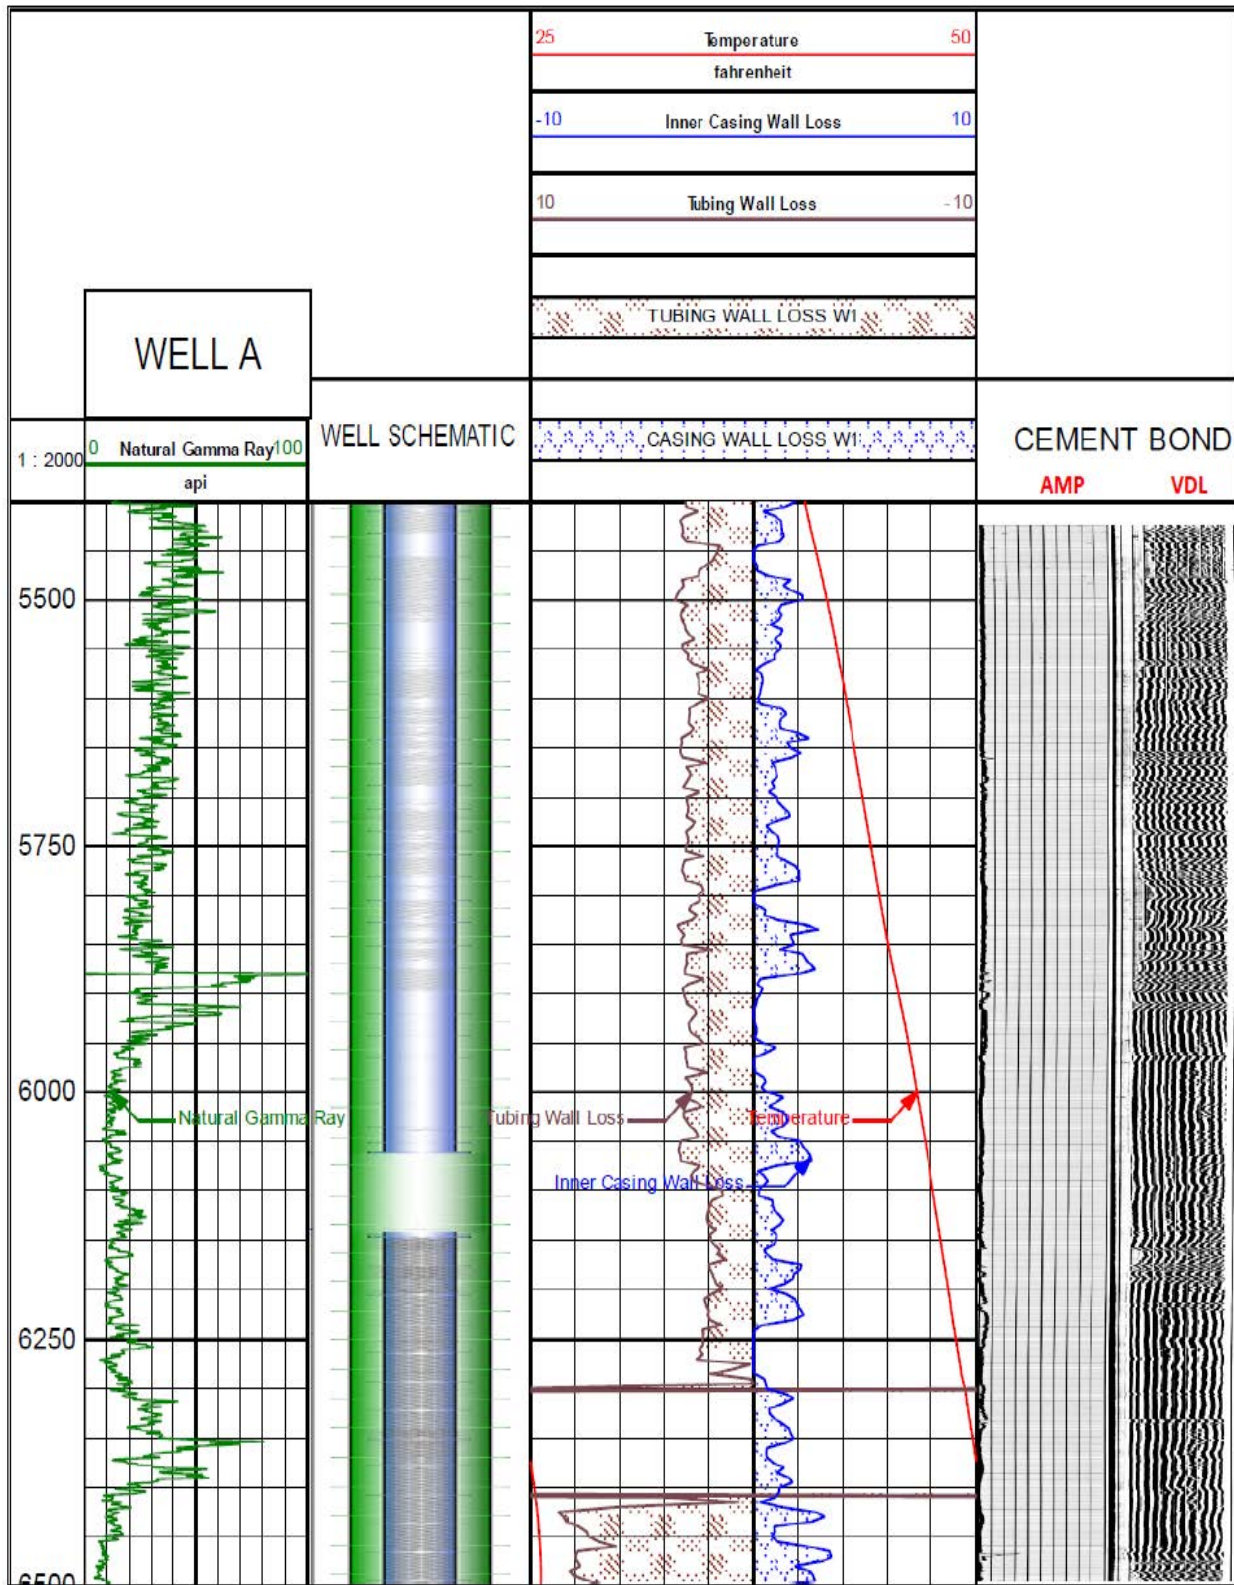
25 Temperature 50
fahrenheit

-10 Inner Casing Wall Loss 10

10 Tubing Wall Loss -10

TUBING WALL LOSS WI

WELL A

CASING WALL LOSS WI

1 : 2000 0 Natural Gamma Ray 100
api

WELL SCHEMATIC

CEMENT BOND
AMP VDL

5500

5750

6000

Natural Gamma Ray

Tubing Wall Loss

Temperature

Inner Casing Wall Loss

6250

6500